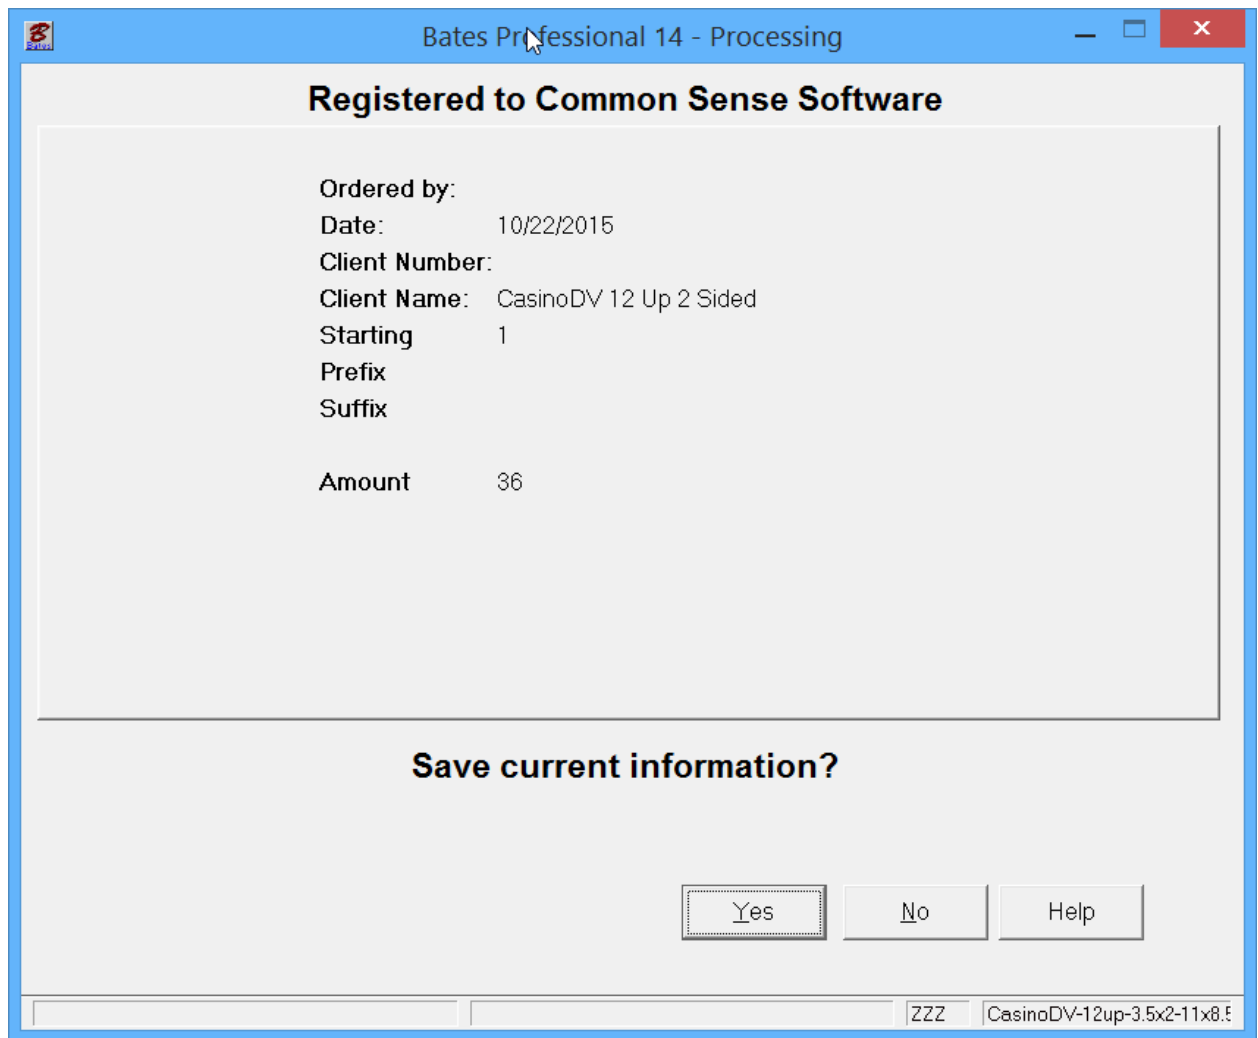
Bates Professional 14 - Processing

Registered to Common Sense Software

Ordered by:
Date: 10/22/2015
Client Number:
Client Name: CasinoDV 12 Up 2 Sided
Starting 1
Prefix
Suffix

Amount 36

Save current information?

Yes No Help

ZZZ CasinoDV-12up-3.5x2-11x8.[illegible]